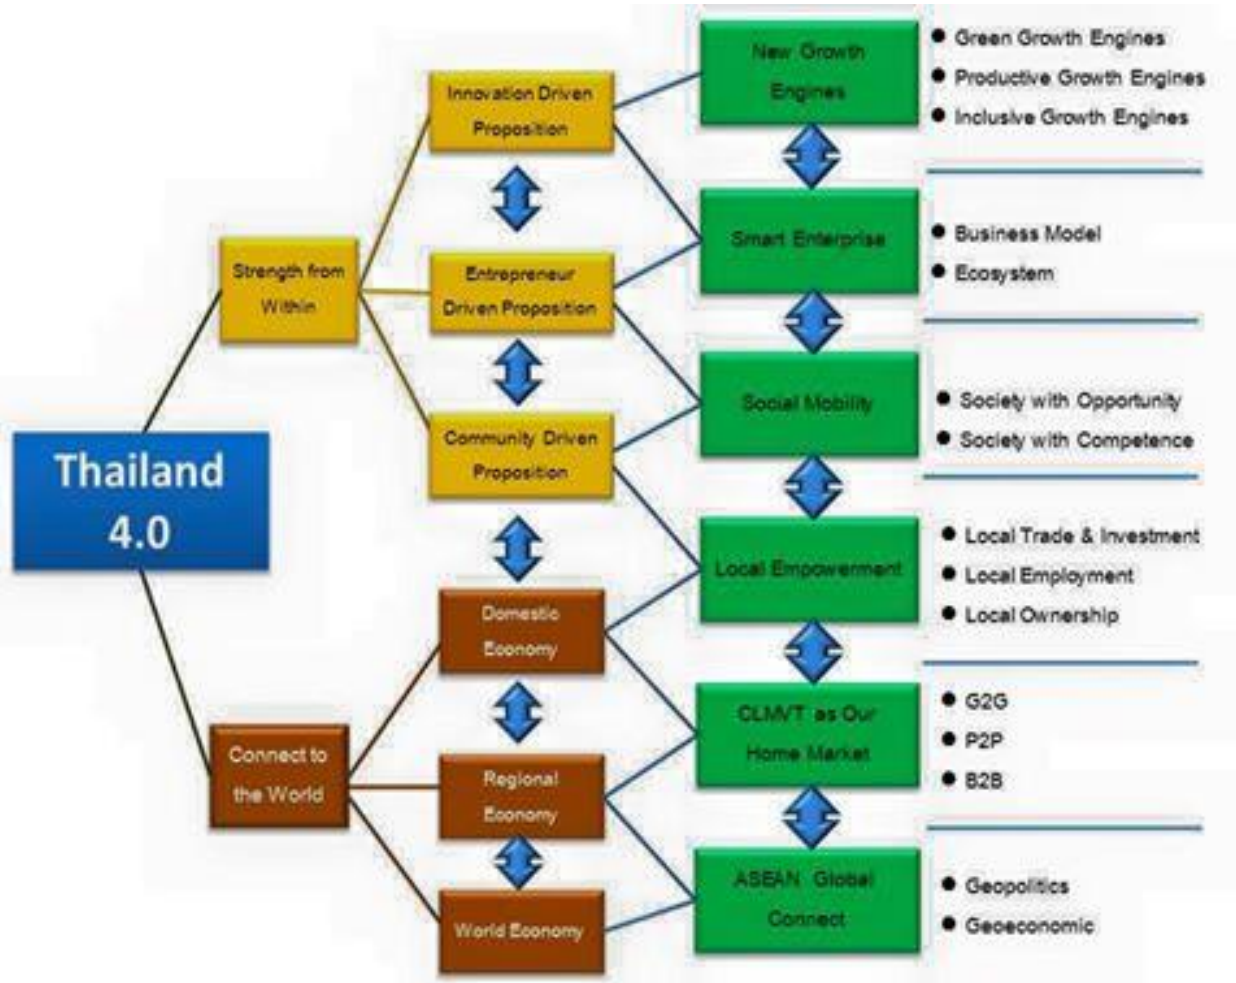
Thailand 4.0

Strength from Within

Connect to the World

Innovation Driven Proposition

Entrepreneur Driven Proposition

Community Driven Proposition

Domestic Economy

Regional Economy

World Economy

New Growth Engines

Smart Enterprise

Social Mobility

Local Empowerment

CLMVT as Our Home Market

ASEAN Global Connect

• Green Growth Engines
• Productive Growth Engines
• Inclusive Growth Engines

• Business Model
• Ecosystem

• Society with Opportunity
• Society with Competence

• Local Trade & Investment
• Local Employment
• Local Ownership

• G2G
• P2P
• B2B

• Geopolitics
• Geoeconomic